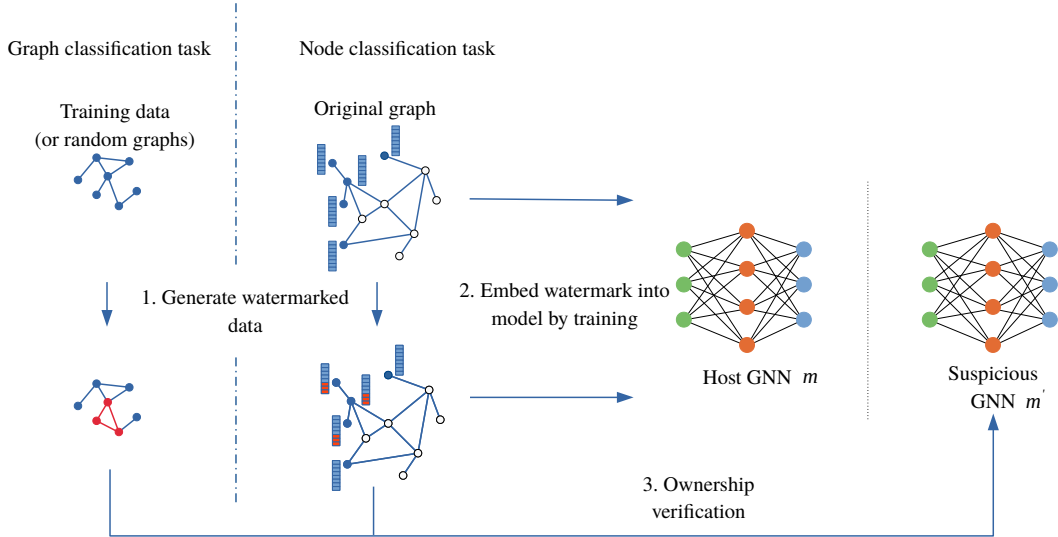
Graph classification task

Node classification task

Training data (or random graphs)

Original graph

1. Generate watermarked data

2. Embed watermark into model by training

Host GNN $m$

Suspicious GNN $m'$

3. Ownership verification